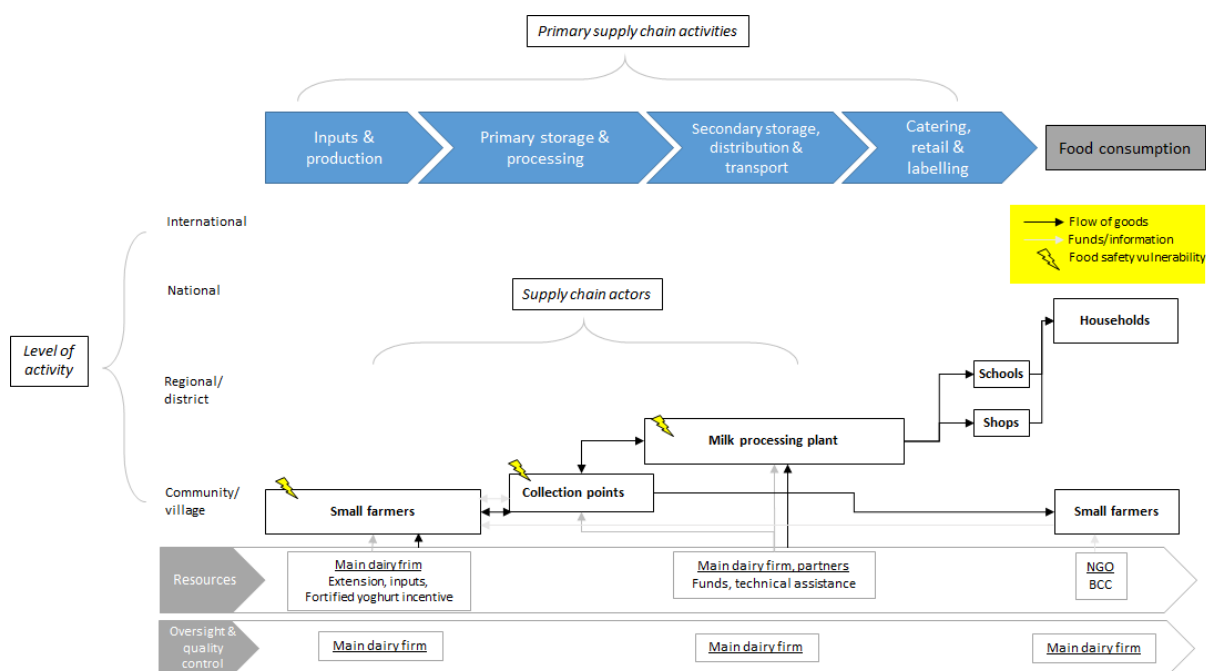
Primary supply chain activities

Inputs & production

Primary storage & processing

Secondary storage, distribution & transport

Catering, retail & labelling

Food consumption

Flow of goods
Funds/information
Food safety vulnerability

International

National

Supply chain actors

Level of activity

Regional/ district

Community/ village

Households

Schools

Shops

Milk processing plant

Collection points

Small farmers

Small farmers

Resources

Main dairy frim
Extension, inputs, Fortified yoghurt incentive

Main dairy firm, partners
Funds, technical assistance

NGO
BCC

Oversight & quality control

Main dairy firm

Main dairy firm

Main dairy firm